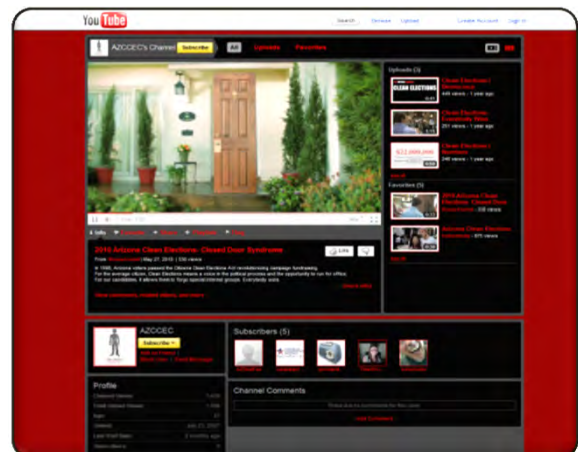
YouTube

Search Browse Upload Create Account Sign In

AZCCEC's Channel Subscribe All Uploads Favorites

Uploads (3)

CLEAN ELECTIONS

Clean Elections: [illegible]

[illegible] views - 1 year ago

Clean Elections: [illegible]

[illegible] views - 1 year ago

Clean Elections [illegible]

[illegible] views - 1 year ago

Favorites (5)

2010 Arizona Clean Elections: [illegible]

Arizona Clean Elections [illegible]

2010 Arizona Clean Elections: Closed Door Syndrome

From: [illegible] | May 27, 2010 | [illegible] views

In 1998, Arizona voters passed the Citizens Clean Elections Act revolutionizing campaign fundraising. For the average citizen, Clean Elections means a voice in the political process and the opportunity to run for office. For our candidates, it allows them to forgo special interest groups. Every vote.

AZCCEC

Subscribe

Subscribers (5)

Profile

Channel Comments